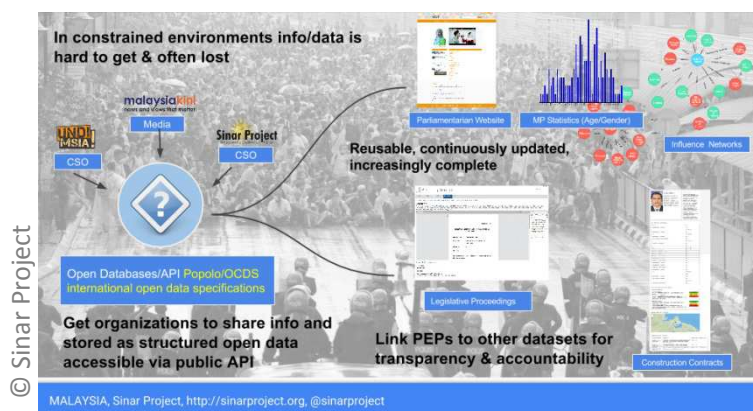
In constrained environments info/data is hard to get & often lost

malaysiakini
news and views that matter

Media

UNDI MSIA!

CSO

Sinar Project

CSO

Parliamentarian Website

MP Statistics (Age/Gender)

Influence Networks

Reusable, continuously updated, increasingly complete

Open Databases/API Popolo/OCDS international open data specifications

Legislative Proceedings

Get organizations to share info and stored as structured open data accessible via public API

Link PEPs to other datasets for transparency & accountability

Construction Contracts

© Sinar Project

MALAYSIA, Sinar Project, http://sinarproject.org, @sinarproject